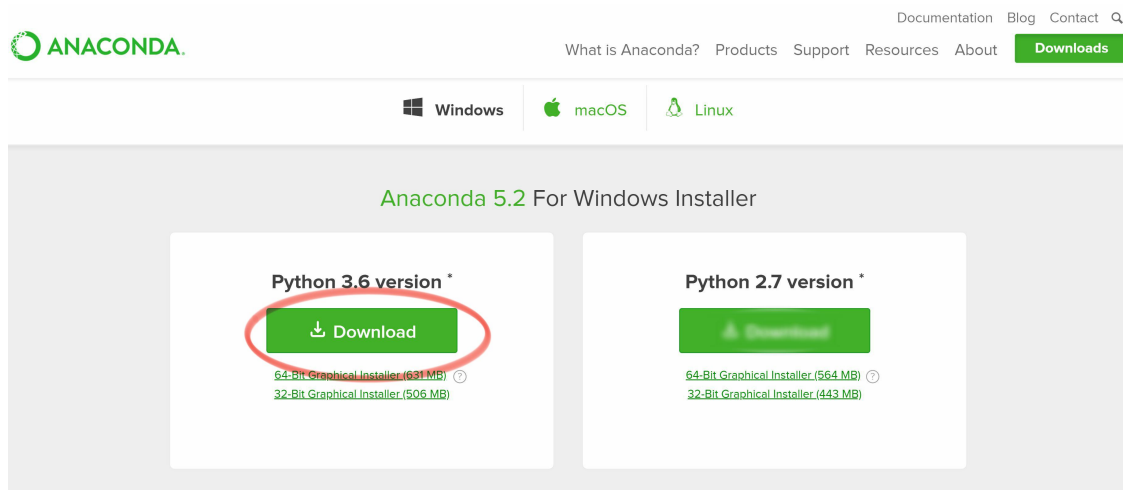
Documentation Blog Contact

ANACONDA.

What is Anaconda? Products Support Resources About Downloads

Windows macOS Linux

Anaconda 5.2 For Windows Installer

Python 3.6 version *

Download

64-Bit Graphical Installer (631 MB)
32-Bit Graphical Installer (506 MB)

Python 2.7 version *

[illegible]

64-Bit Graphical Installer (564 MB)
32-Bit Graphical Installer (443 MB)